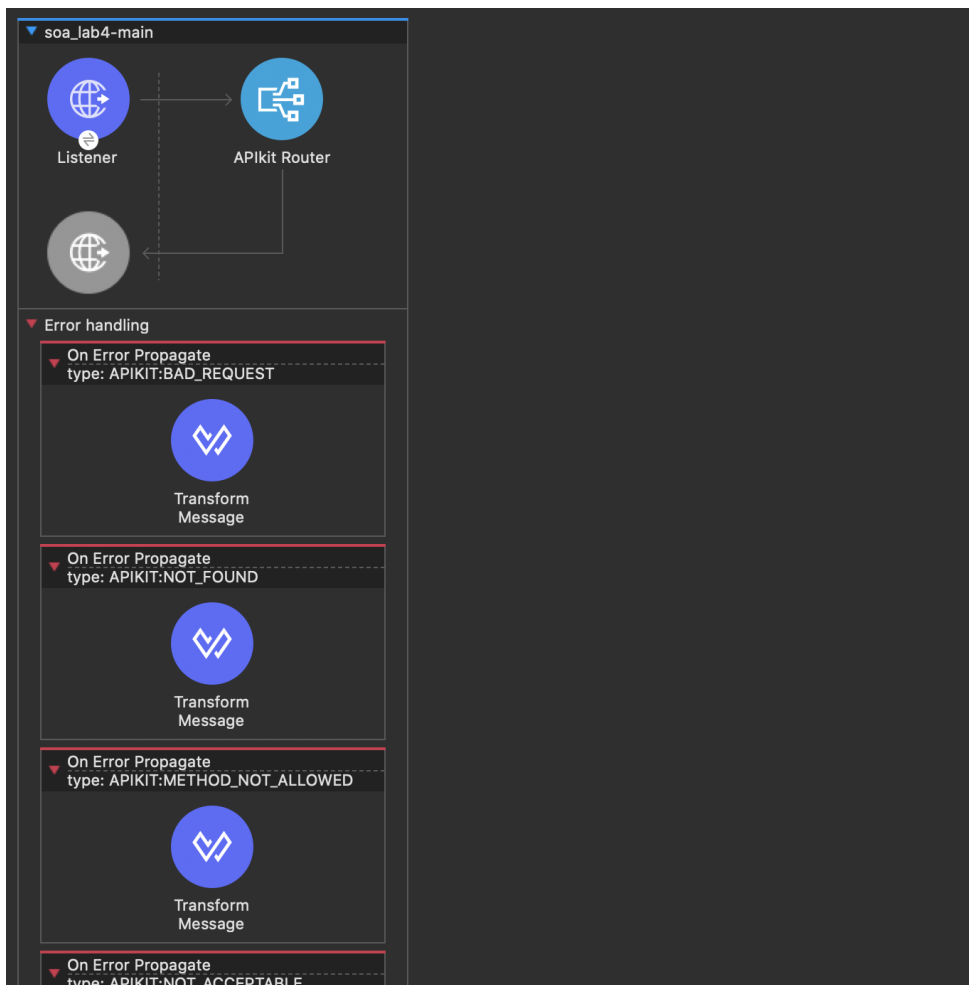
soa_lab4-main

Listener

APIkit Router

Error handling

On Error Propagate
type: APIKIT:BAD_REQUEST

Transform Message

On Error Propagate
type: APIKIT:NOT_FOUND

Transform Message

On Error Propagate
type: APIKIT:METHOD_NOT_ALLOWED

Transform Message

On Error Propagate
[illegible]